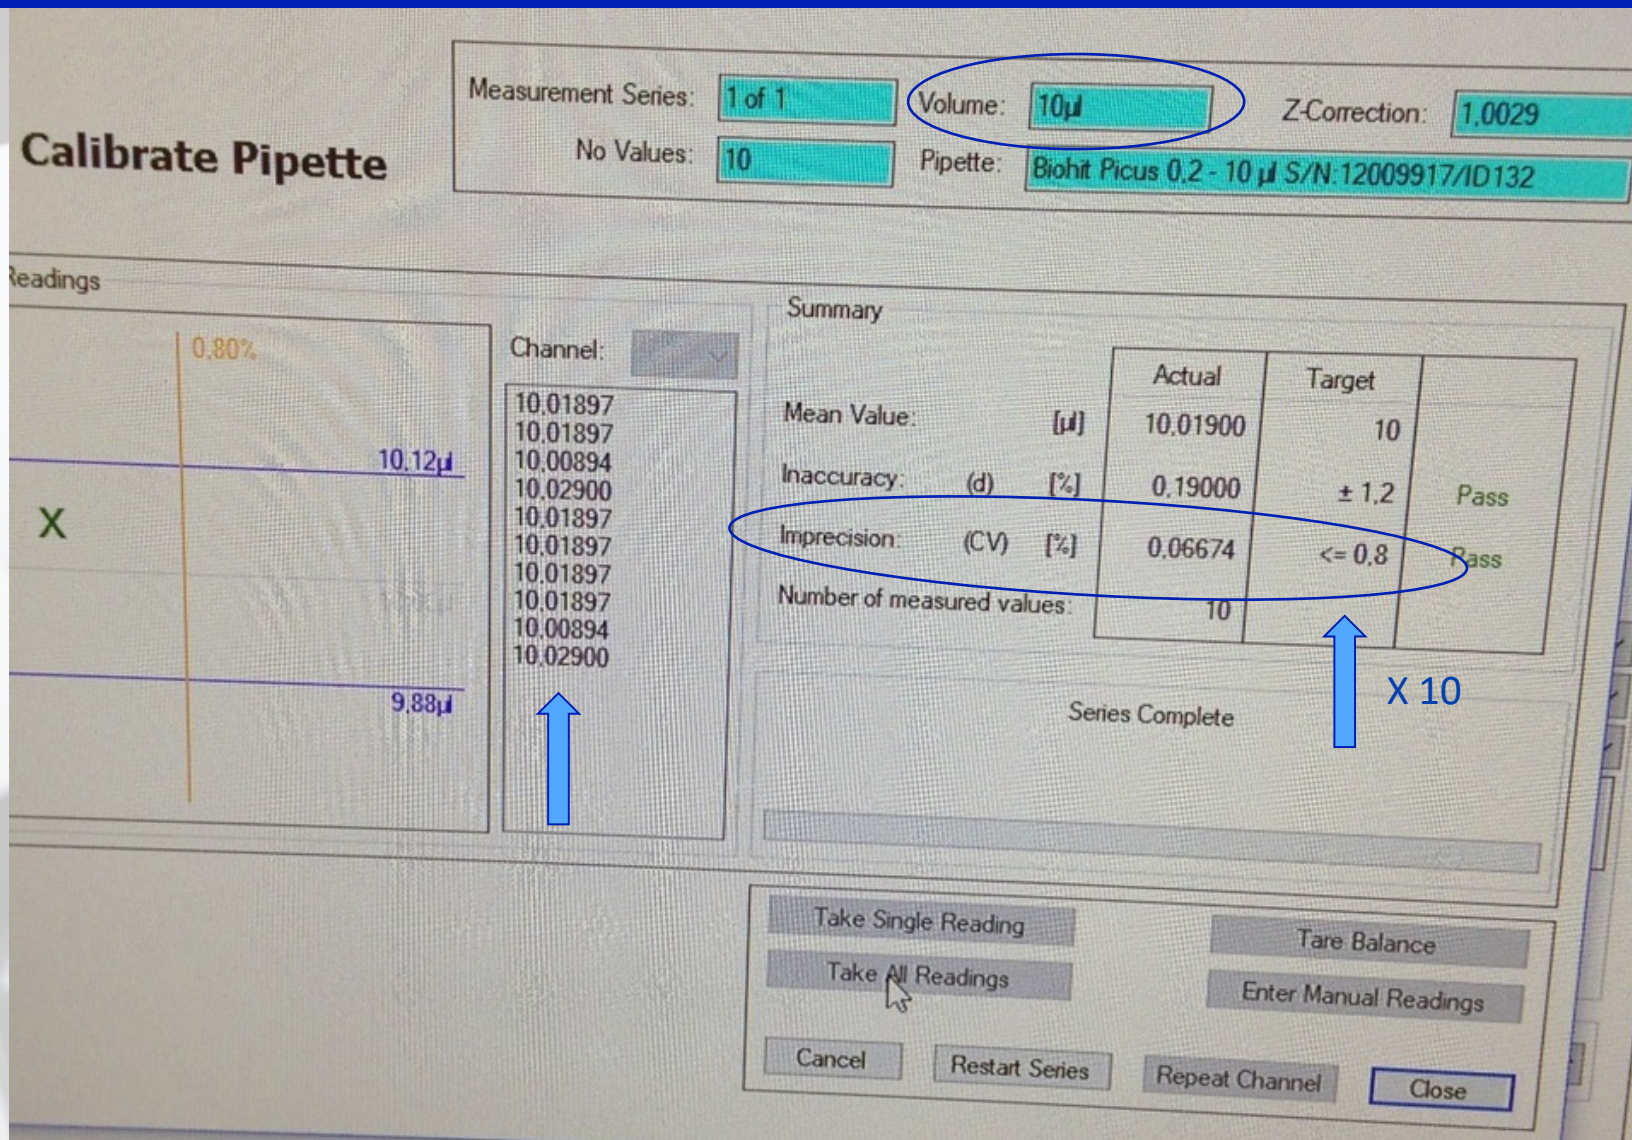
Calibrate Pipette

Measurement Series: 1 of 1
No Values: 10
Volume: 10µl
Pipette: Biohit Picus 0,2 - 10 µl S/N:12009917/ID132
Z-Correction: 1,0029

Readings

0,80%
10,12µl
X
9,88µl

Channel:

10,01897
10,01897
10,00894
10,02900
10,01897
10,01897
10,01897
10,01897
10,00894
10,02900

Summary

| | | | Actual | Target | |
|---|---|---|---|---|---|
| Mean Value: | | [µl] | 10,01900 | 10 | |
| Inaccuracy: | (d) | [%] | 0,19000 | ± 1,2 | Pass |
| Imprecision: | (CV) | [%] | 0,06674 | <= 0,8 | Pass |
| Number of measured values: | | | 10 | | |

X 10

Series Complete

Take Single Reading
Take All Readings
Tare Balance
Enter Manual Readings
Cancel
Restart Series
Repeat Channel
Close